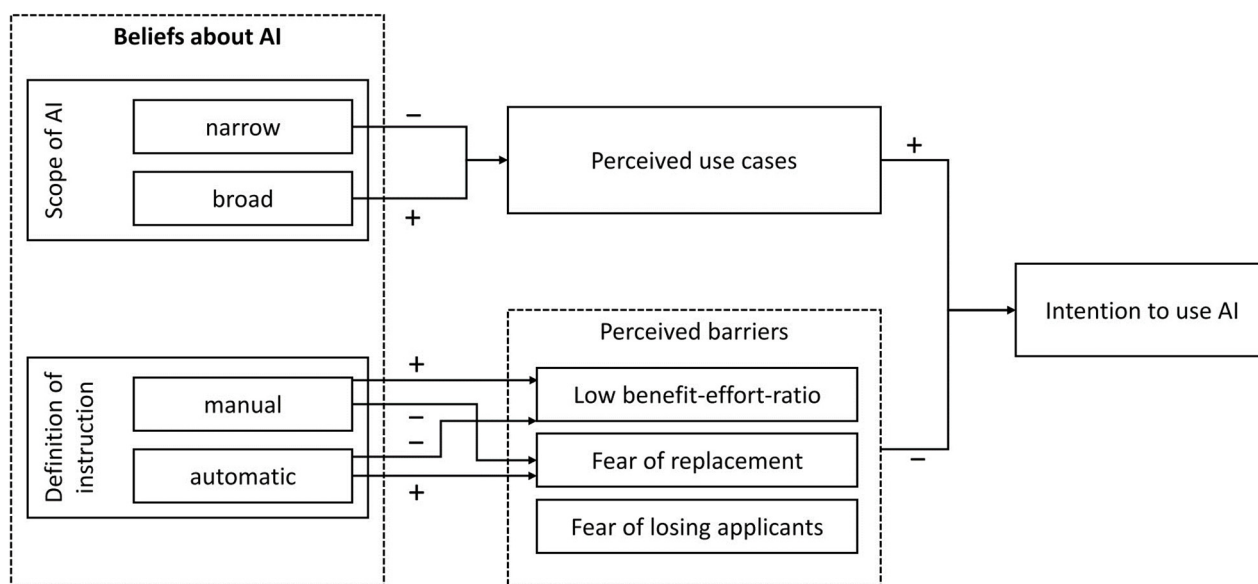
Beliefs about AI

Scope of AI

narrow

broad

–

+

Perceived use cases

+

Intention to use AI

Definition of instruction

manual

automatic

+

–

–

+

Perceived barriers

Low benefit-effort-ratio

Fear of replacement

Fear of losing applicants

–